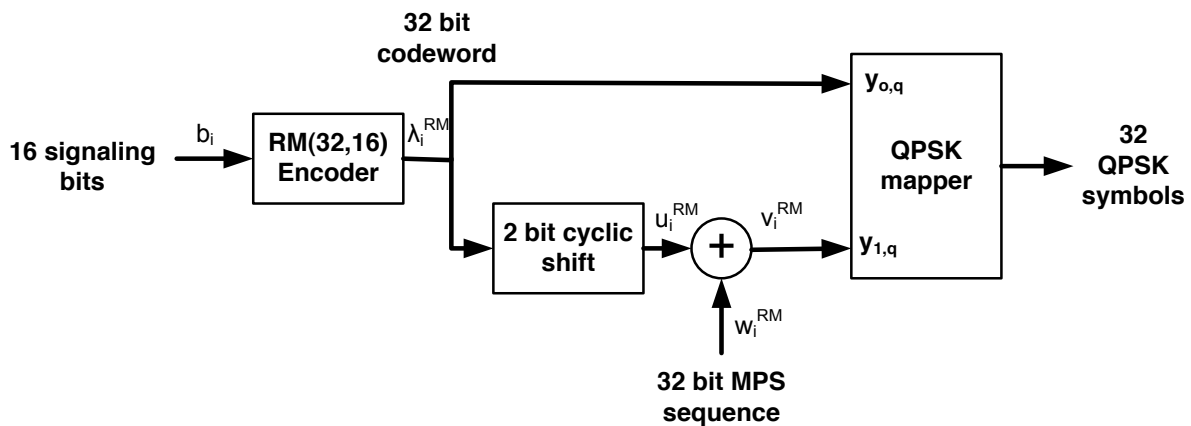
32 bit codeword

16 signaling bits

$b_i$

RM(32,16) Encoder

$\lambda_i^{RM}$

2 bit cyclic shift

$u_i^{RM}$

$v_i^{RM}$

$w_i^{RM}$

32 bit MPS sequence

$y_{o,q}$

$y_{1,q}$

QPSK mapper

32 QPSK symbols